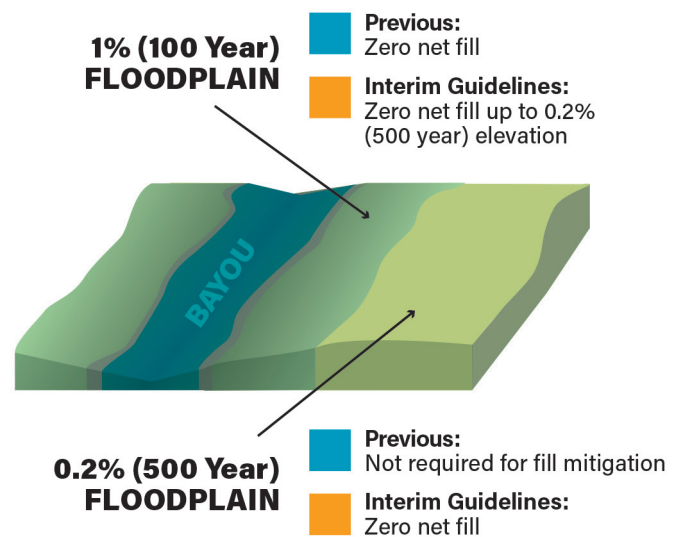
1% (100 Year) FLOODPLAIN

Previous:
Zero net fill

Interim Guidelines:
Zero net fill up to 0.2% (500 year) elevation

BAYOU

0.2% (500 Year) FLOODPLAIN

Previous:
Not required for fill mitigation

Interim Guidelines:
Zero net fill